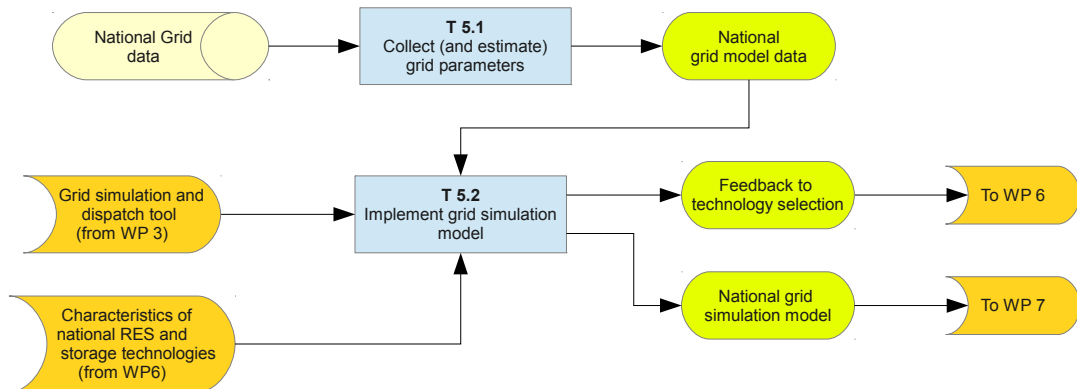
National Grid data

T 5.1
Collect (and estimate) grid parameters

National grid model data

Grid simulation and dispatch tool (from WP 3)

T 5.2
Implement grid simulation model

Feedback to technology selection

To WP 6

Characteristics of national RES and storage technologies (from WP6)

National grid simulation model

To WP 7